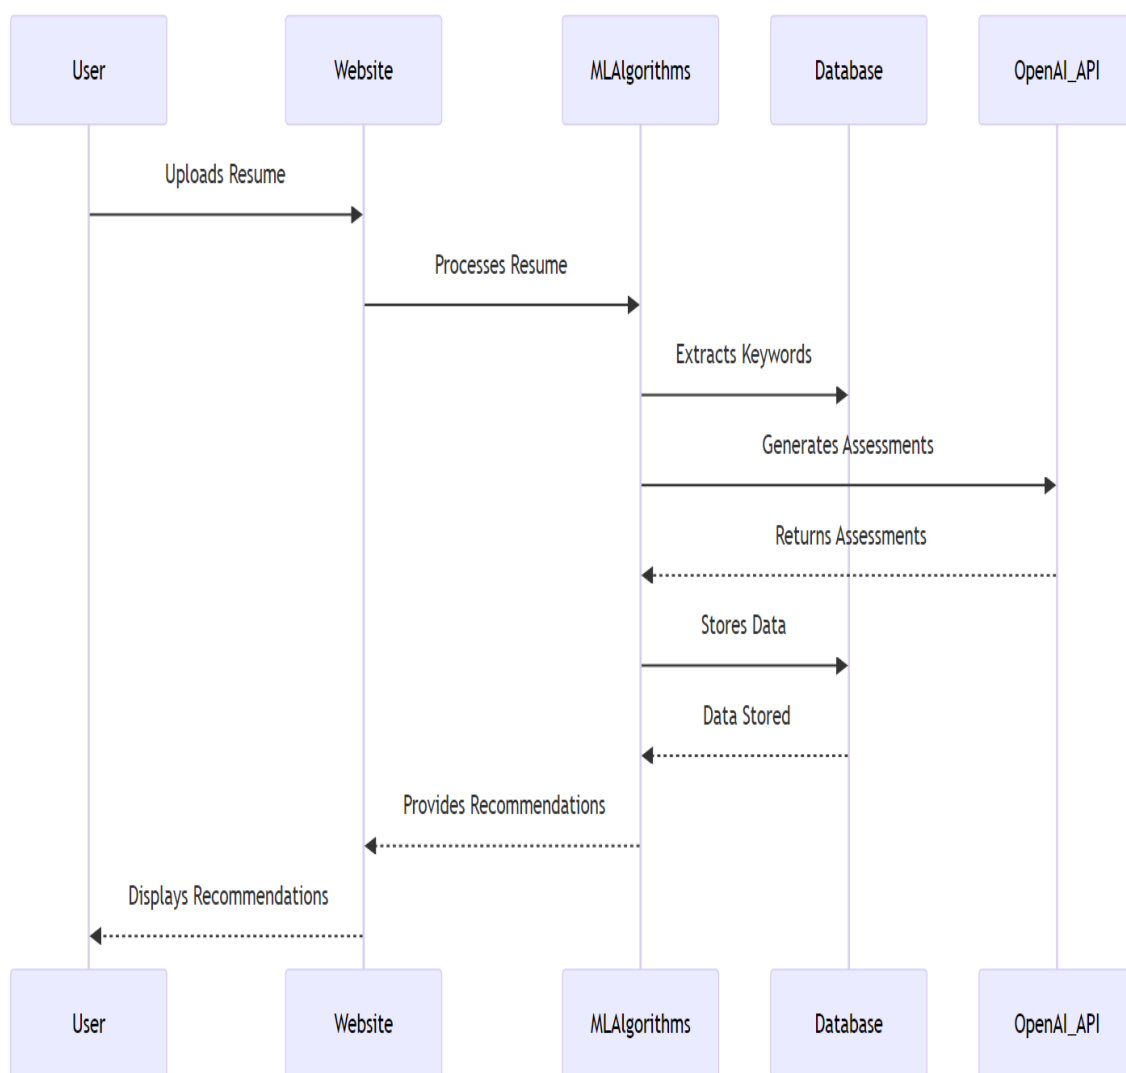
User
Website
MLAlgorithms
Database
OpenAI_API

Uploads Resume

Processes Resume

Extracts Keywords

Generates Assessments

Returns Assessments

Stores Data

Data Stored

Provides Recommendations

Displays Recommendations

User
Website
MLAlgorithms
Database
OpenAI_API